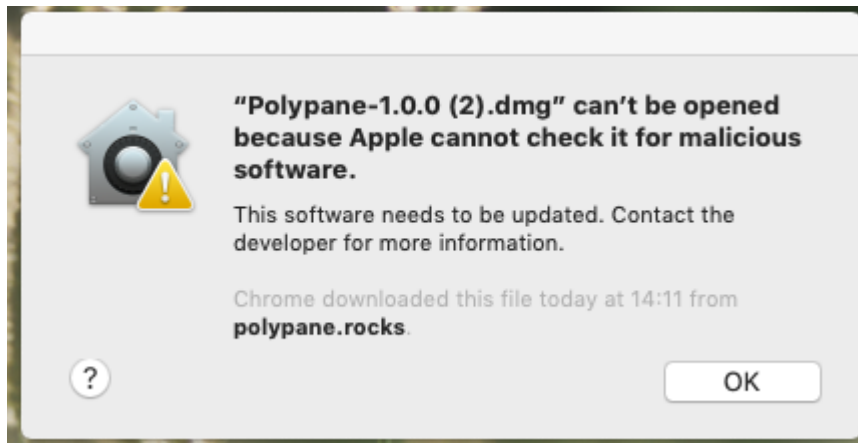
"Polypane-1.0.0 (2).dmg" can't be opened because Apple cannot check it for malicious software.

This software needs to be updated. Contact the developer for more information.

Chrome downloaded this file today at 14:11 from polypane.rocks.

?

OK